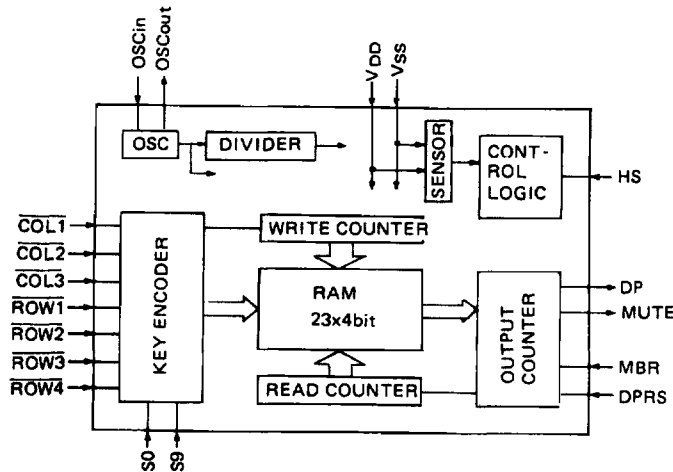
OSCin
OSCout
VDD
Vss
OSC
DIVIDER
SENSOR
CONT-ROL LOGIC
HS
$\overline{COL1}$
$\overline{COL2}$
$\overline{COL3}$
$\overline{ROW1}$
$\overline{ROW2}$
$\overline{ROW3}$
$\overline{ROW4}$
KEY ENCODER
WRITE COUNTER
RAM
23x4bit
READ COUNTER
OUTPUT COUNTER
DP
MUTE
MBR
DPRS
S0
S9